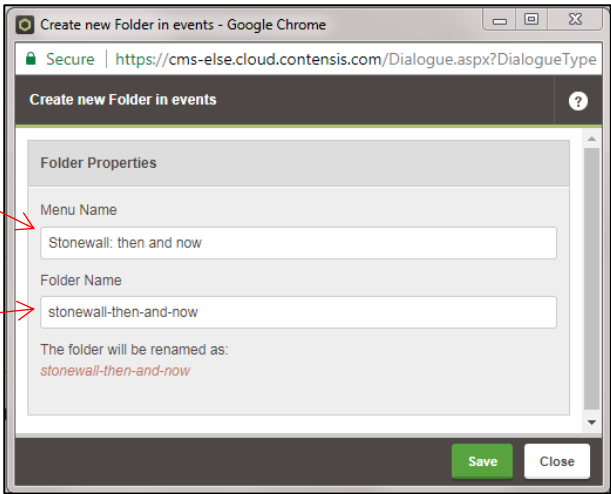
Create new Folder in events - Google Chrome

Secure | https://cms-else.cloud.contensis.com/Dialogue.aspx?DialogueType

Create new Folder in events

?

Folder Properties

Menu Name

Stonewall: then and now

Folder Name

stonewall-then-and-now

The folder will be renamed as:

stonewall-then-and-now

Save

Close